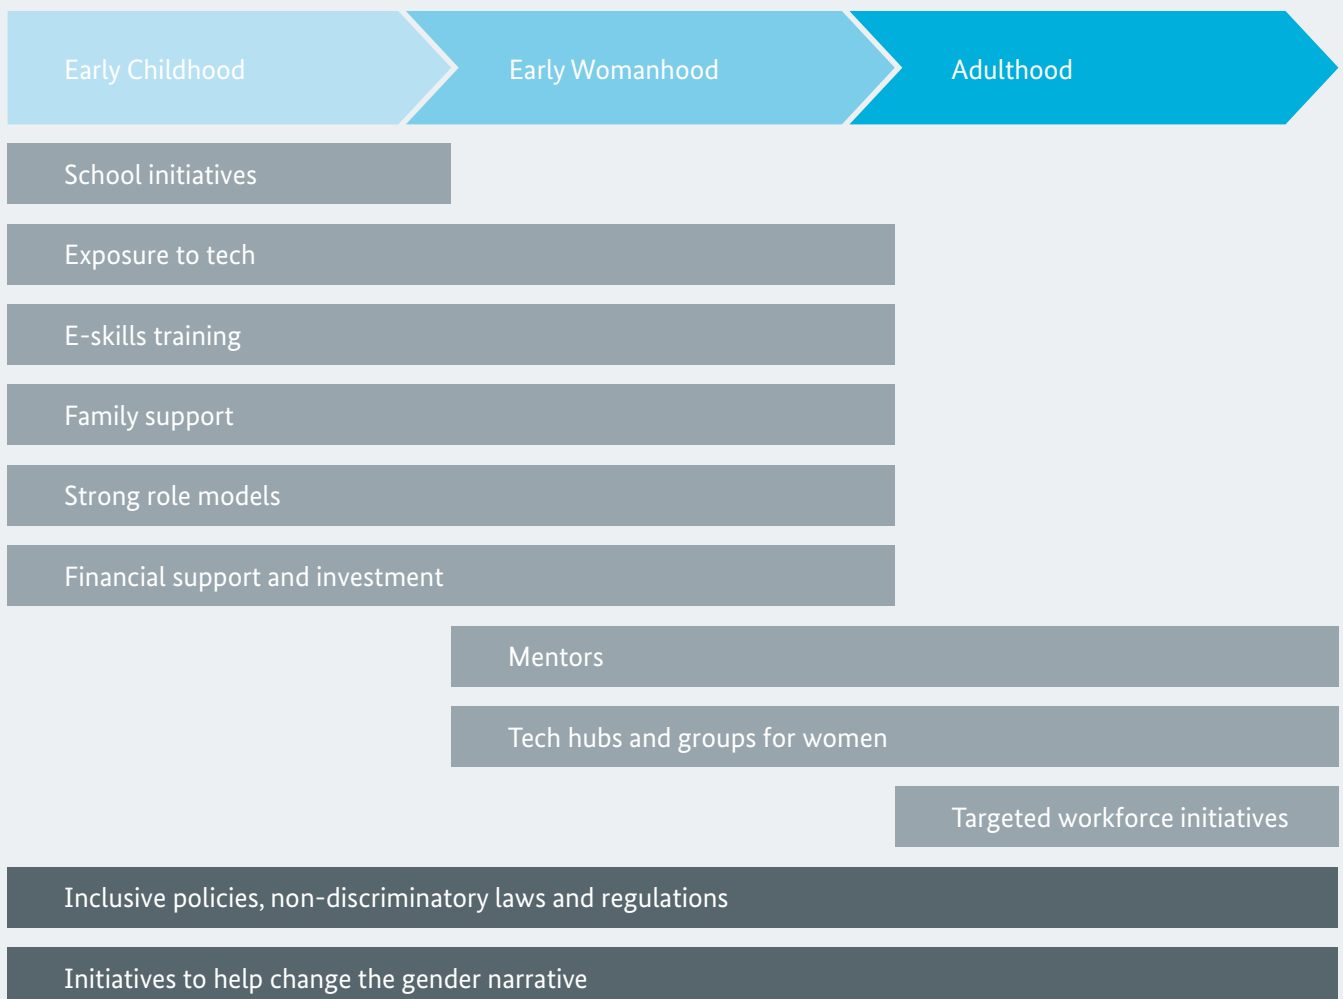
Early Childhood

Early Womanhood

Adulthood

School initiatives

Exposure to tech

E-skills training

Family support

Strong role models

Financial support and investment

Mentors

Tech hubs and groups for women

Targeted workforce initiatives

Inclusive policies, non-discriminatory laws and regulations

Initiatives to help change the gender narrative